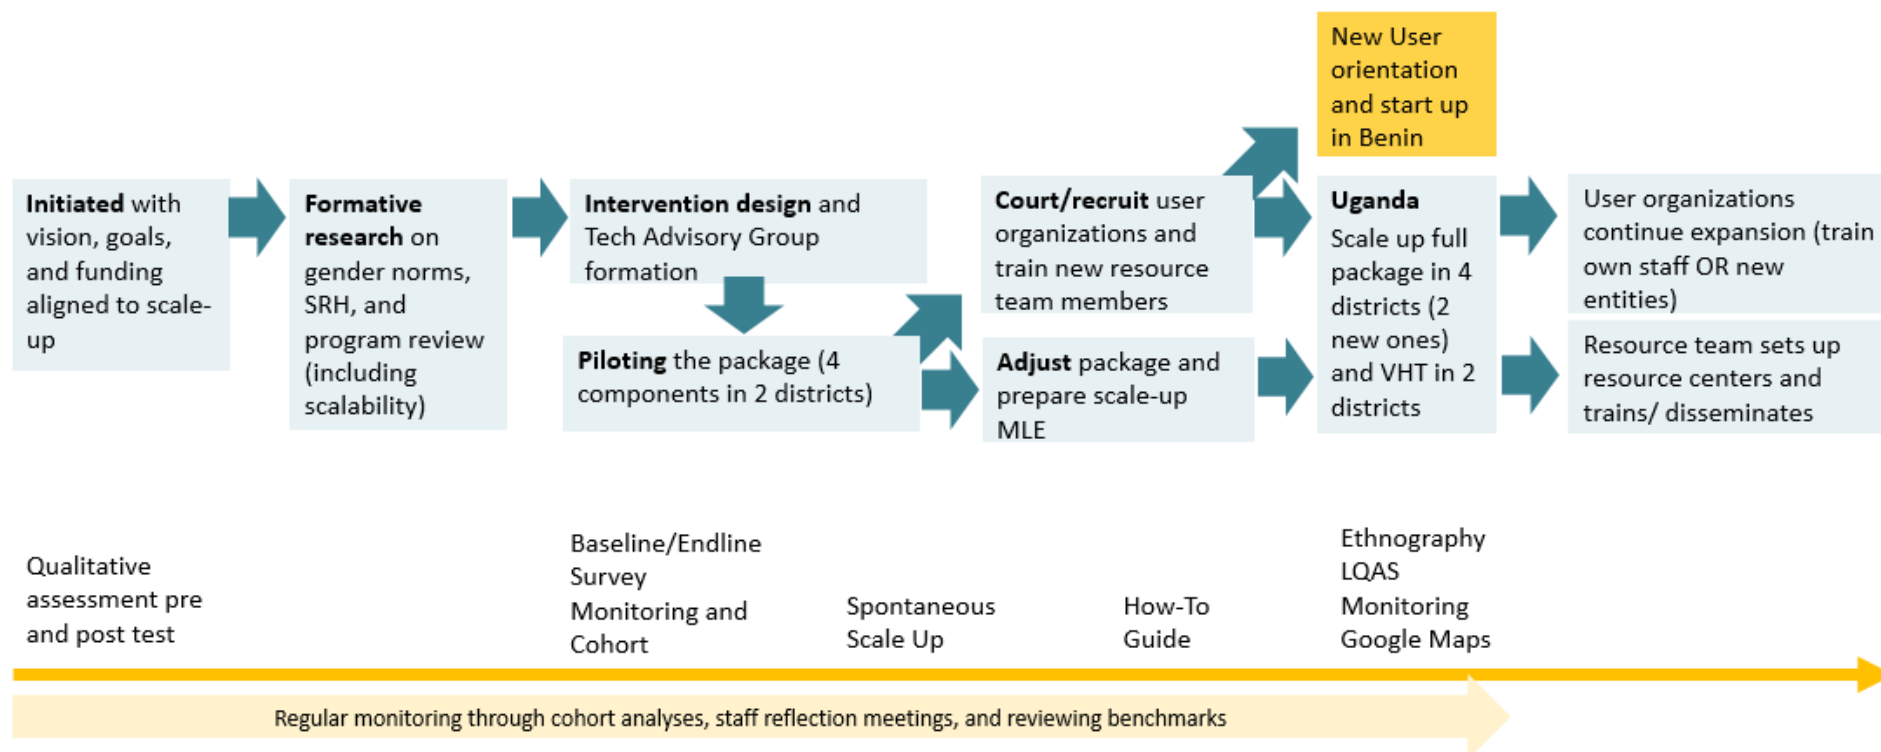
New User orientation and start up in Benin

**Initiated** with vision, goals, and funding aligned to scale-up

**Formative research** on gender norms, SRH, and program review (including scalability)

**Intervention design** and Tech Advisory Group formation

**Piloting** the package (4 components in 2 districts)

**Court/recruit** user organizations and train new resource team members

**Adjust** package and prepare scale-up MLE

**Uganda**
Scale up full package in 4 districts (2 new ones) and VHT in 2 districts

User organizations continue expansion (train own staff OR new entities)

Resource team sets up resource centers and trains/ disseminates

Qualitative assessment pre and post test

Baseline/Endline Survey
Monitoring and Cohort

Spontaneous Scale Up

How-To Guide

Ethnography
LQAS
Monitoring
Google Maps

Regular monitoring through cohort analyses, staff reflection meetings, and reviewing benchmarks